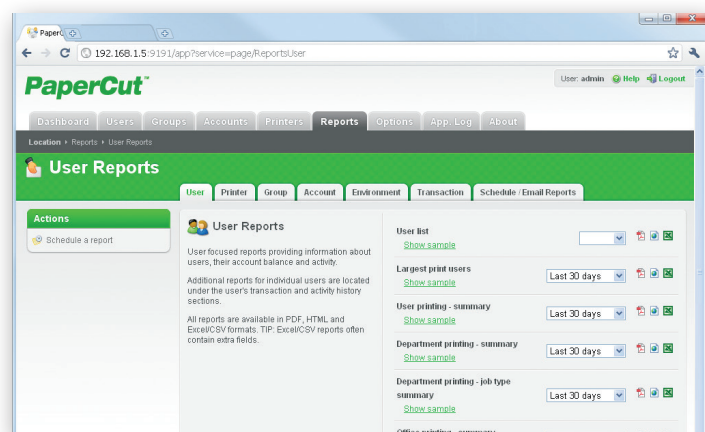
PaperC

192.168.1.5:9191/app?service=page/ReportsUser

PaperCut™

User: admin Help Logout

Dashboard Users Groups Accounts Printers Reports Options App. Log About

Location ▸ Reports ▸ User Reports

User Reports

User Printer Group Account Environment Transaction Schedule / Email Reports

Actions

Schedule a report

User Reports

User focused reports providing information about users, their account balance and activity.

Additional reports for individual users are located under the user's transaction and activity history sections.

All reports are available in PDF, HTML and Excel/CSV formats. TIP: Excel/CSV reports often contain extra fields.

User list
Show sample

Largest print users
Show sample
Last 30 days

User printing - summary
Show sample
Last 30 days

Department printing - summary
Show sample
Last 30 days

Department printing - job type summary
Show sample
Last 30 days

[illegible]